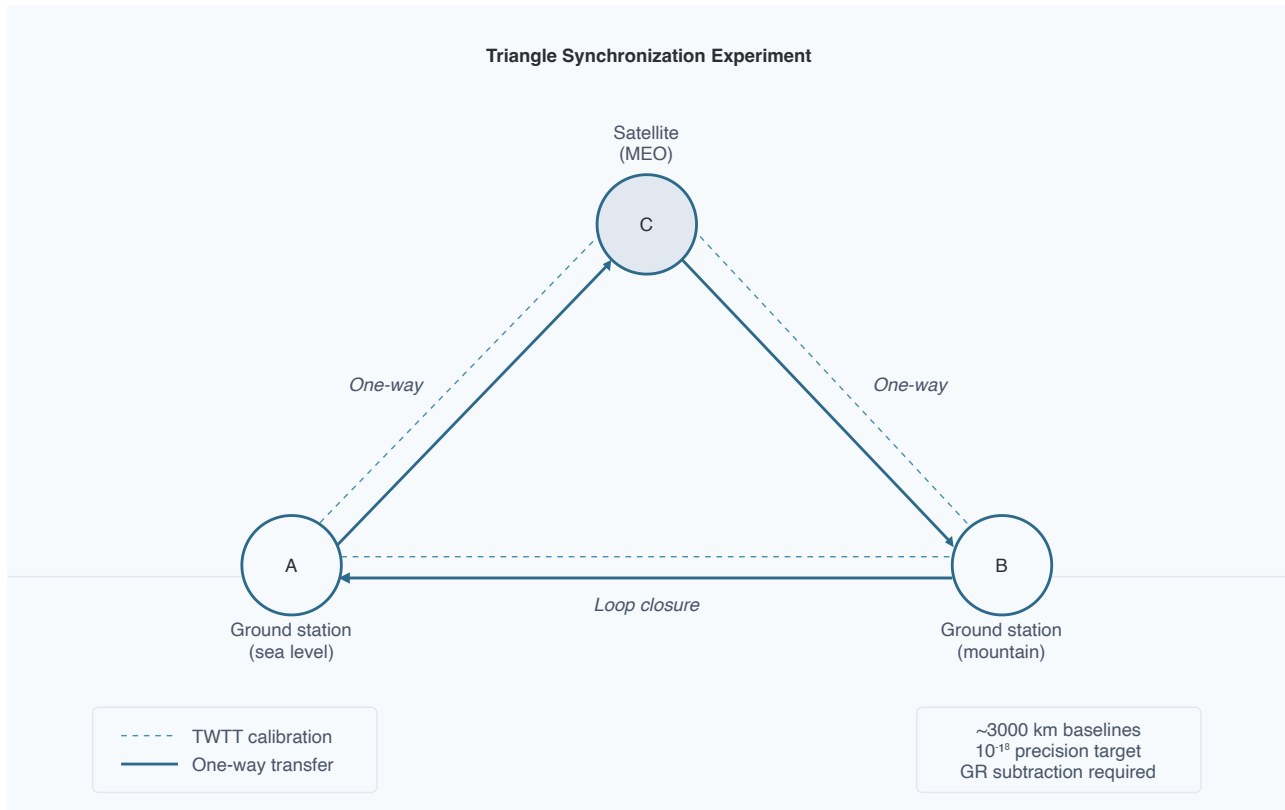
Triangle Synchronization Experiment

Satellite
(MEO)

C

One-way

One-way

A

B

Loop closure

Ground station
(sea level)

Ground station
(mountain)

TWTT calibration

One-way transfer

~3000 km baselines
$10^{-18}$ precision target
GR subtraction required